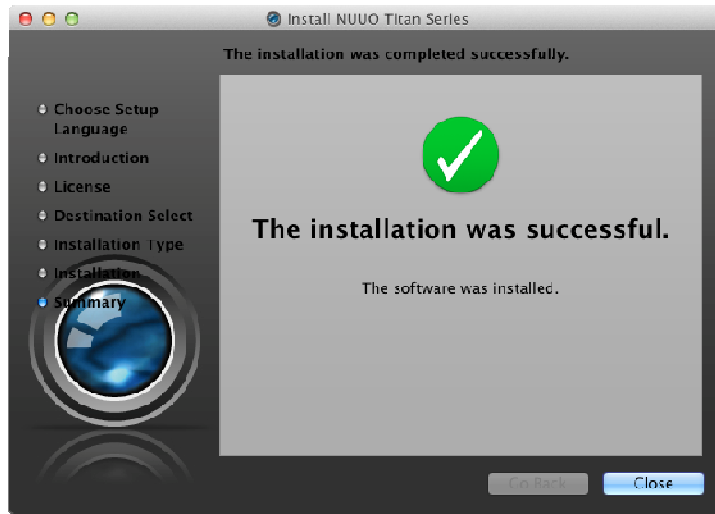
Install NUUO Titan Series

The installation was completed successfully.

Choose Setup Language
Introduction
License
Destination Select
Installation Type
Installation
Summary

The installation was successful.

The software was installed.

Go Back
Close